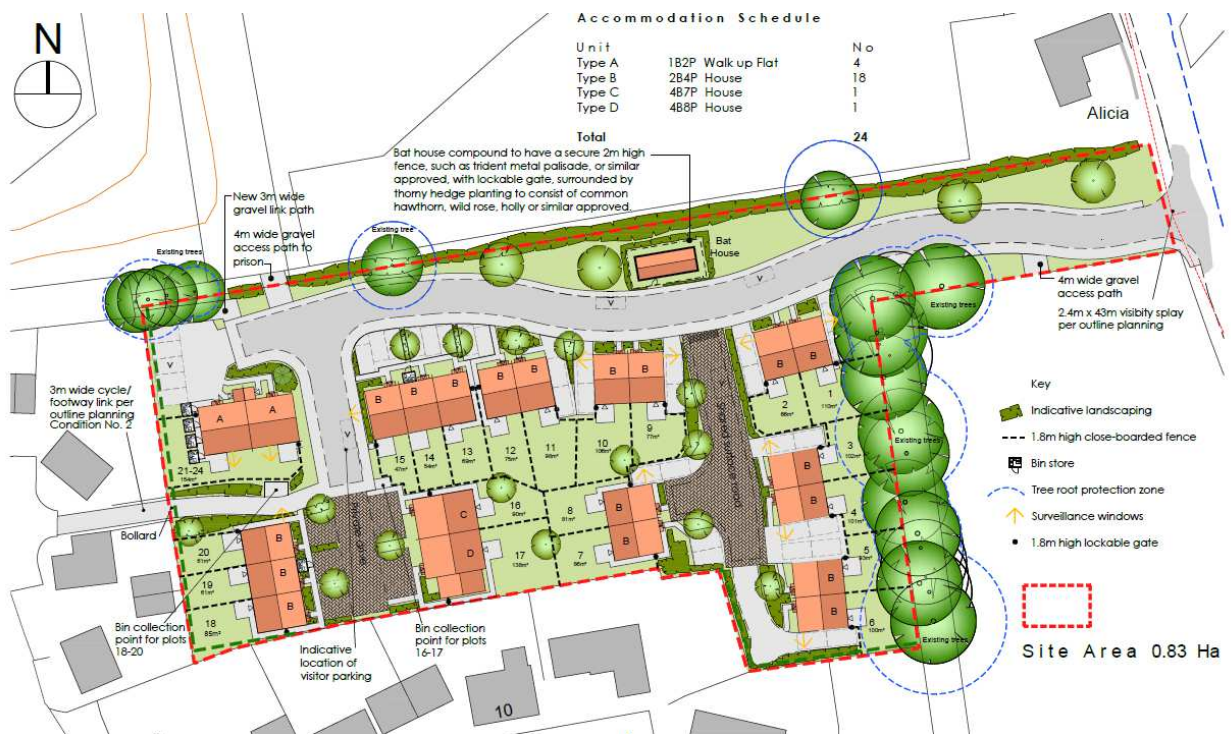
N

Accommodation Schedule

| Unit | | | No |
|---|---|---|---|
| Type A | 1B2P | Walk up Flat | 4 |
| Type B | 2B4P | House | 18 |
| Type C | 4B7P | House | 1 |
| Type D | 4B8P | House | 1 |
| **Total** | | | **24** |

Alicia

Bat house compound to have a secure 2m high fence, such as trident metal palisade, or similar approved, with lockable gate, surrounded by thorny hedge planting to consist of common hawthorn, wild rose, holly or similar approved.

New 3m wide gravel link path

4m wide gravel access path to prison.

Existing trees

Existing tree

Bat House

4m wide gravel access path

2.4m x 43m visibity splay per outline planning

Existing trees

3m wide cycle/ footway link per outline planning Condition No. 2

A A

21-24

Bollard

20

19

18

Bin collection point for plots 18-20

Indicative location of visitor parking

Bin collection point for plots 16-17

15 14 13 12 11 10 9

16 8

17 7

C

D

B B B B B B B B B B B B B B B B B B

1 2 3 4 5 6

Shared surface road

Key

Indicative landscaping

1.8m high close-boarded fence

Bin store

Tree root protection zone

Surveillance windows

1.8m high lockable gate

Existing trees

Existing trees

Site Area 0.83 Ha

10